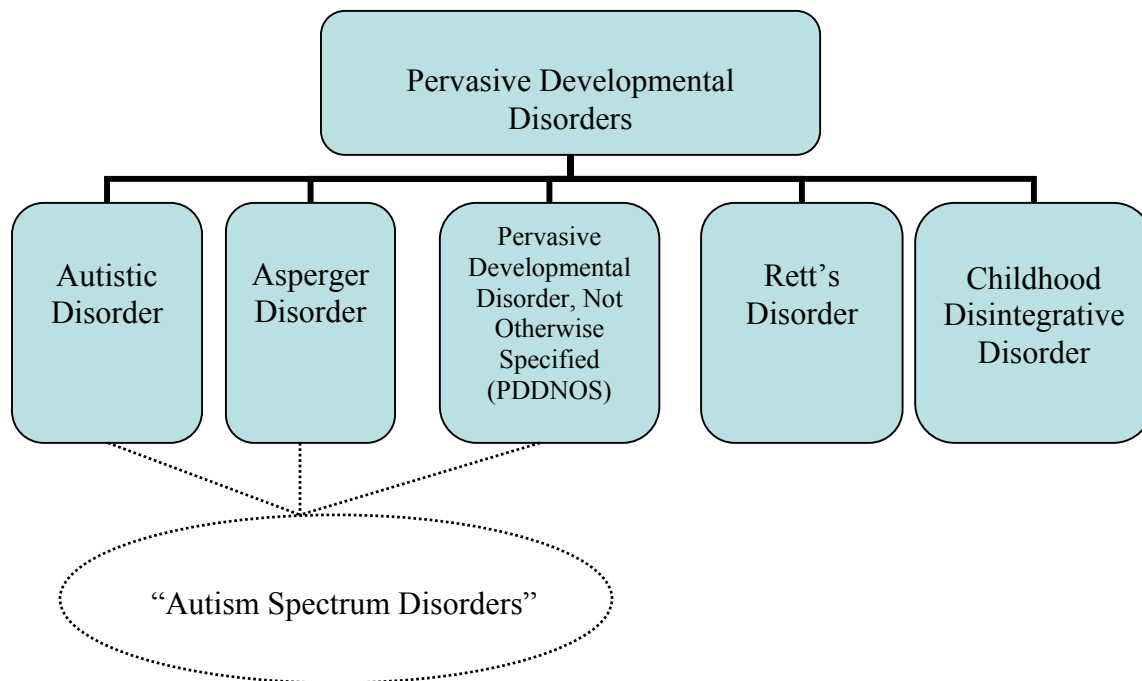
Pervasive Developmental Disorders

Autistic Disorder

Asperger Disorder

Pervasive Developmental Disorder, Not Otherwise Specified (PDDNOS)

Rett's Disorder

Childhood Disintegrative Disorder

"Autism Spectrum Disorders"